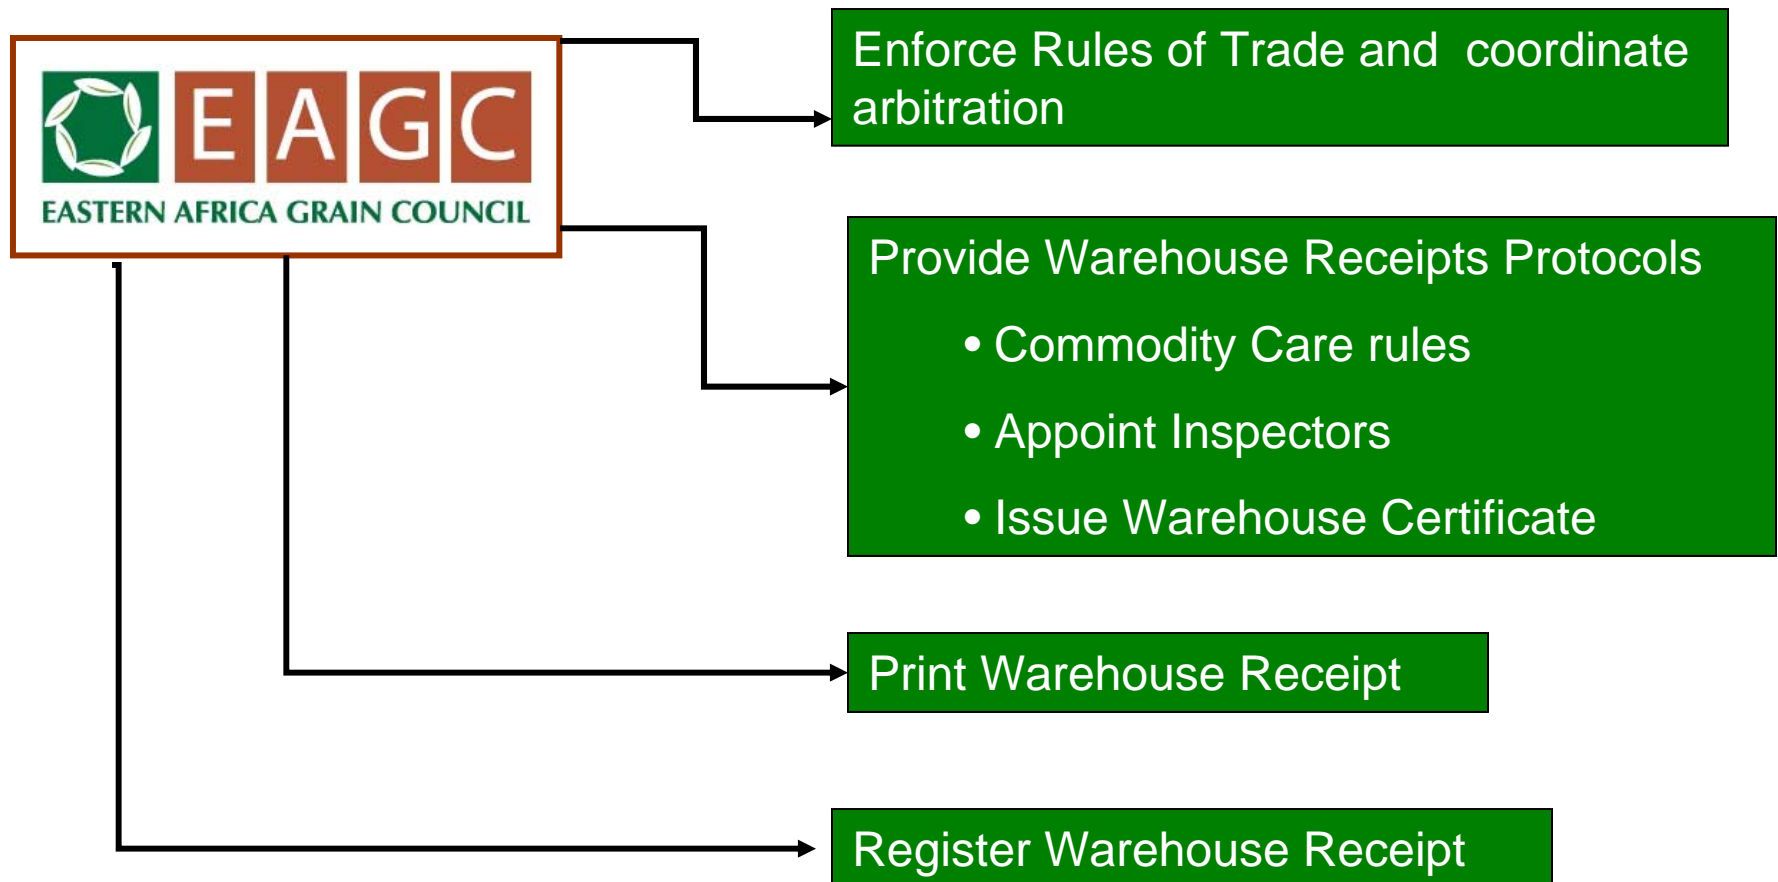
EAGC
EASTERN AFRICA GRAIN COUNCIL

Enforce Rules of Trade and coordinate arbitration

Provide Warehouse Receipts Protocols

• Commodity Care rules

• Appoint Inspectors

• Issue Warehouse Certificate

Print Warehouse Receipt

Register Warehouse Receipt